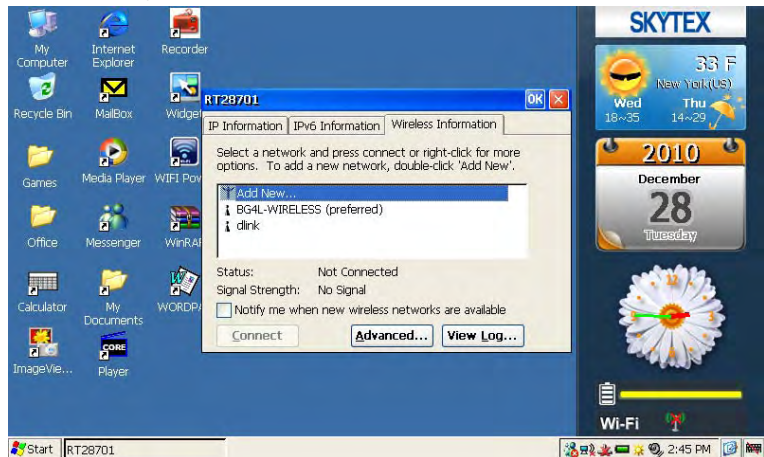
My Computer
Internet Explorer
Recorder
Recycle Bin
MailBox
Widget
Games
Media Player
WIFI Pov
Office
Messenger
WinRAI
Calculator
My Documents
WORDP
ImageVie...
CORE
Player

RT28701
OK
IP Information
IPv6 Information
Wireless Information
Select a network and press connect or right-click for more options. To add a new network, double-click 'Add New'.
Add New...
BG4L-WIRELESS (preferred)
dlink
Status: Not Connected
Signal Strength: No Signal
Notify me when new wireless networks are available
Connect
Advanced...
View Log...

SKYTEX
33 F
New York(US)
Wed
18~35
Thu
14~29
2010
December
28
Tuesday
Wi-Fi

Start
RT28701
2:45 PM